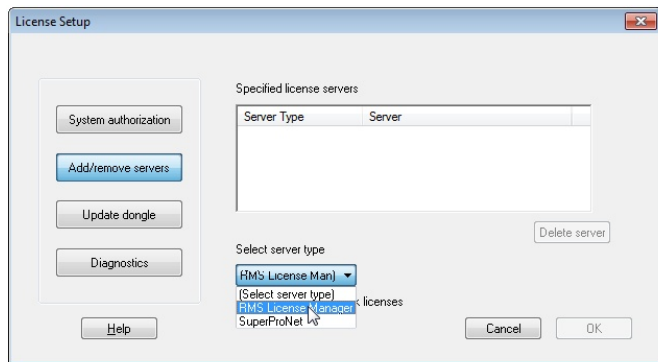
License Setup

System authorization

Add/remove servers

Update dongle

Diagnostics

Help

Specified license servers

| Server Type | Server |
|---|---|

Delete server

Select server type

RMS License Man

(Select server type)
RMS License Manager
SuperProNet

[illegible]k licenses

Cancel

OK